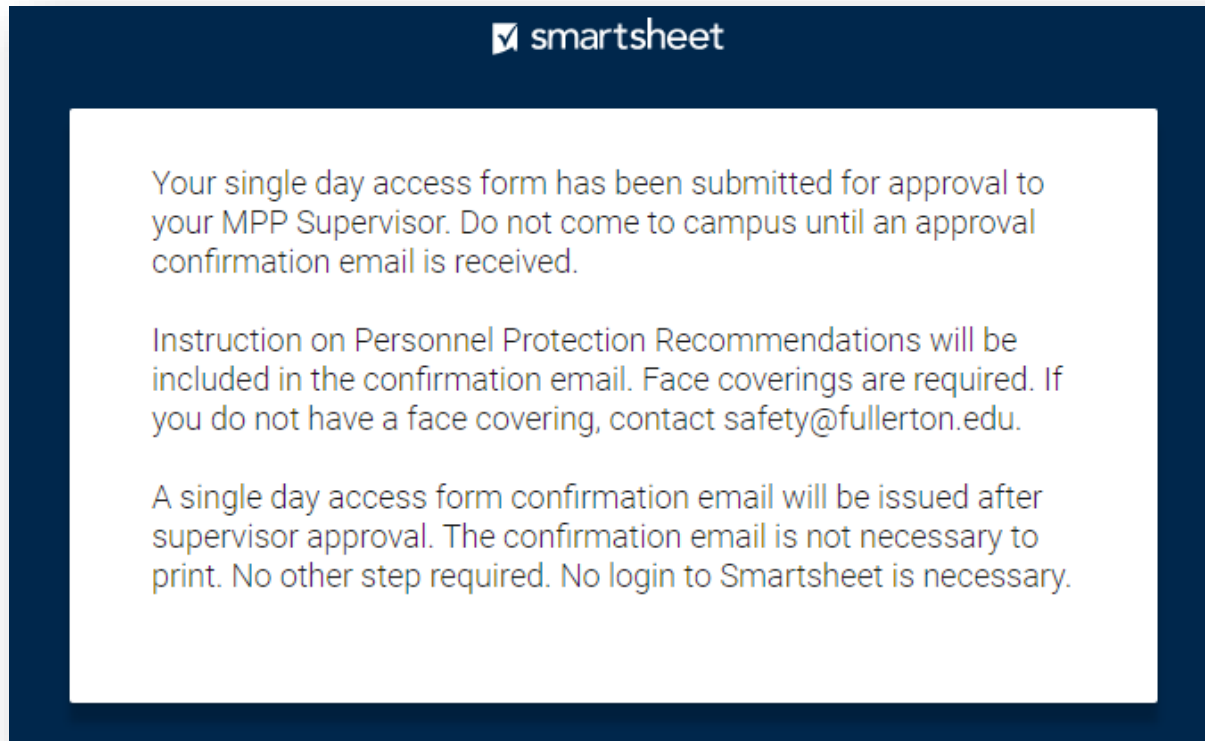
smartsheet

Your single day access form has been submitted for approval to your MPP Supervisor. Do not come to campus until an approval confirmation email is received.

Instruction on Personnel Protection Recommendations will be included in the confirmation email. Face coverings are required. If you do not have a face covering, contact safety@fullerton.edu.

A single day access form confirmation email will be issued after supervisor approval. The confirmation email is not necessary to print. No other step required. No login to Smartsheet is necessary.